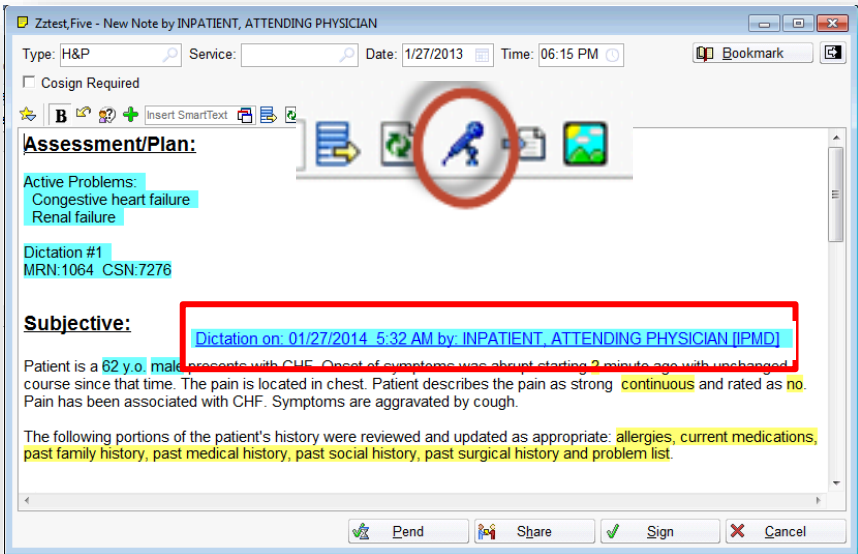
Zztest,Five - New Note by INPATIENT, ATTENDING PHYSICIAN

Type: H&P Service: Date: 1/27/2013 Time: 06:15 PM Bookmark

Cosign Required

B Insert SmartText

Assessment/Plan:

Active Problems:
Congestive heart failure
Renal failure

Dictation #1
MRN:1064 CSN:7276

Subjective:

Dictation on: 01/27/2014 5:32 AM by: INPATIENT, ATTENDING PHYSICIAN [IPMD]

Patient is a 62 y.o. male presents with CHF. Onset of symptoms was abrupt starting 2 minute ago with unchanged course since that time. The pain is located in chest. Patient describes the pain as strong continuous and rated as no. Pain has been associated with CHF. Symptoms are aggravated by cough.

The following portions of the patient's history were reviewed and updated as appropriate: allergies, current medications, past family history, past medical history, past social history, past surgical history and problem list.

Pend Share Sign Cancel